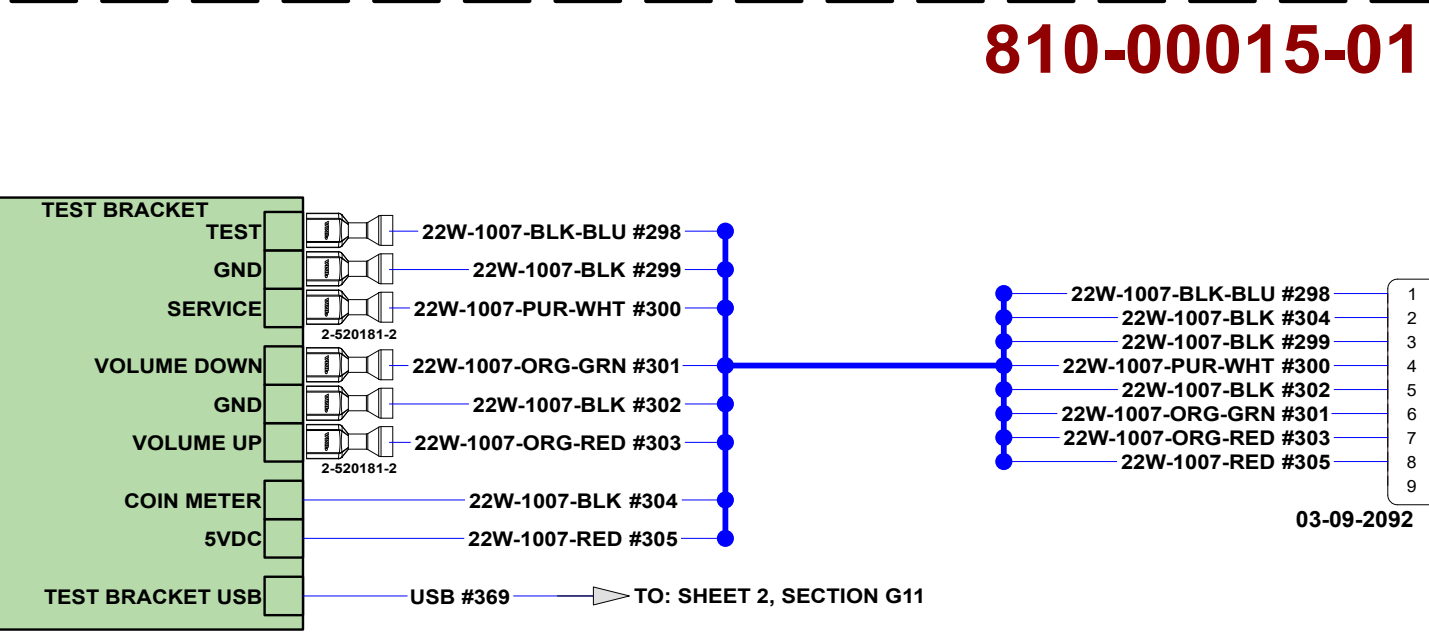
810-00015-01

TEST BRACKET
TEST
GND
SERVICE
2-520181-2
VOLUME DOWN
GND
VOLUME UP
2-520181-2
COIN METER
5VDC
TEST BRACKET USB

22W-1007-BLK-BLU #298
22W-1007-BLK #299
22W-1007-PUR-WHT #300
22W-1007-ORG-GRN #301
22W-1007-BLK #302
22W-1007-ORG-RED #303
22W-1007-BLK #304
22W-1007-RED #305
USB #369
TO: SHEET 2, SECTION G11

22W-1007-BLK-BLU #298 1
22W-1007-BLK #304 2
22W-1007-BLK #299 3
22W-1007-PUR-WHT #300 4
22W-1007-BLK #302 5
22W-1007-ORG-GRN #301 6
22W-1007-ORG-RED #303 7
22W-1007-RED #305 8
9
03-09-2092